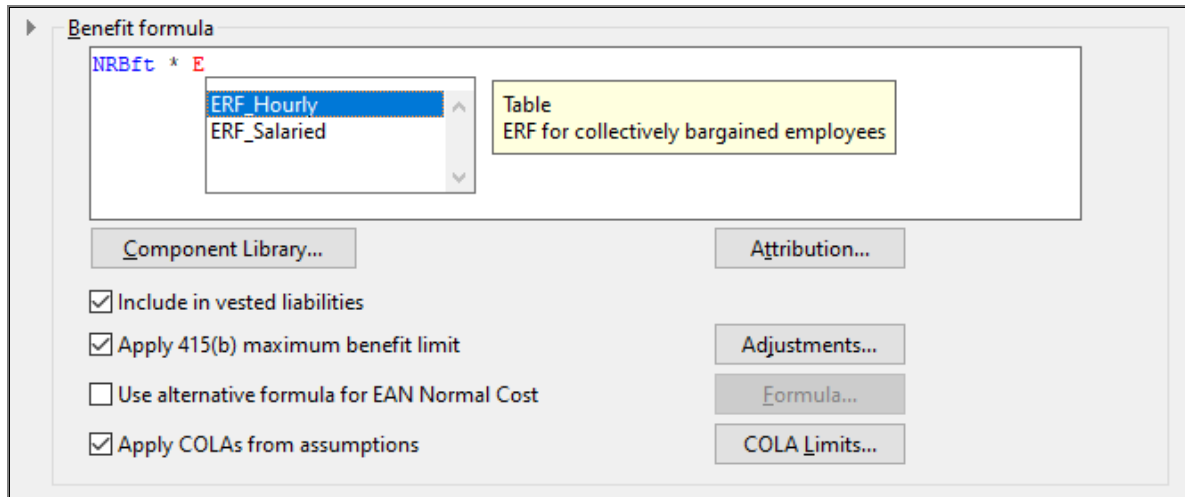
Benefit formula

NRBft * E

ERF_Hourly
ERF_Salaried

Table
ERF for collectively bargained employees

Component Library...

Attribution...

Include in vested liabilities

Apply 415(b) maximum benefit limit

Adjustments...

Use alternative formula for EAN Normal Cost

Formula...

Apply COLAs from assumptions

COLA Limits...